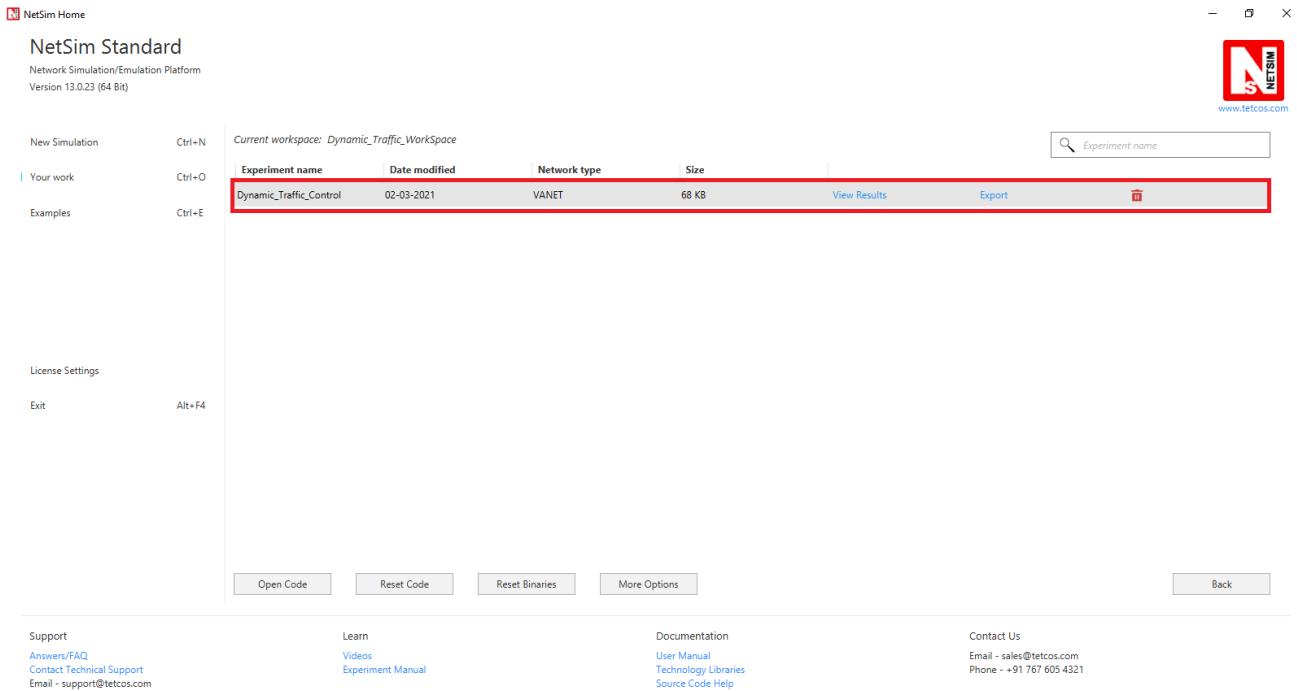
NetSim Home

NetSim Standard
Network Simulation/Emulation Platform
Version 13.0.23 (64 Bit)

NETSIM
www.tetcos.com

New Simulation Ctrl+N
Your work Ctrl+O
Examples Ctrl+E

License Settings
Exit Alt+F4

Current workspace: Dynamic_Traffic_WorkSpace

Experiment name

| Experiment name | Date modified | Network type | Size | | |
|---|---|---|---|---|---|
| Dynamic_Traffic_Control | 02-03-2021 | VANET | 68 KB | View Results | Export |

Open Code
Reset Code
Reset Binaries
More Options
Back

Support
Answers/FAQ
Contact Technical Support
Email - support@tetcos.com

Learn
Videos
Experiment Manual

Documentation
User Manual
Technology Libraries
Source Code Help

Contact Us
Email - sales@tetcos.com
Phone - +91 767 605 4321